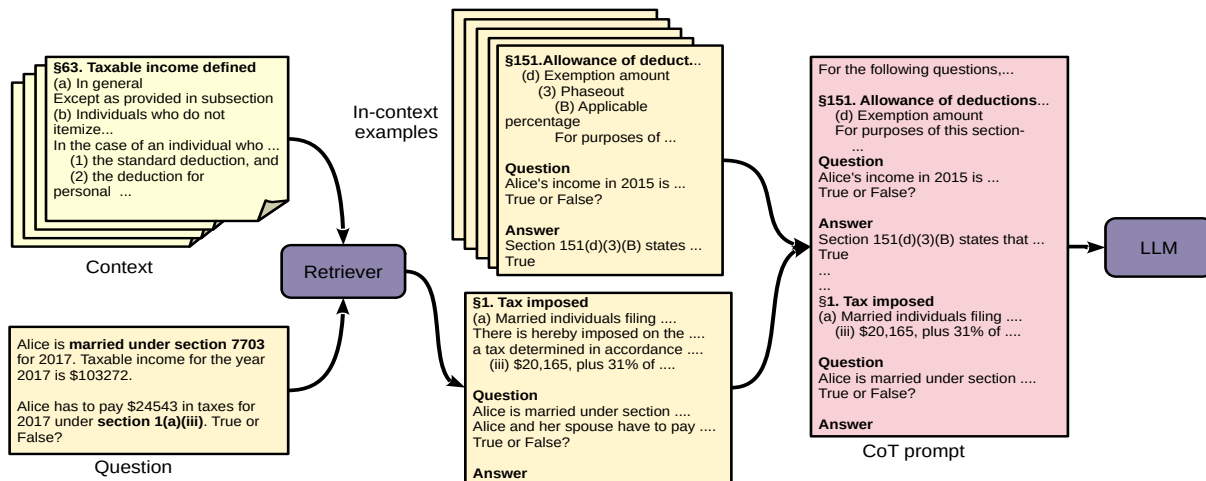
§63. Taxable income defined
(a) In general
Except as provided in subsection
(b) Individuals who do not itemize...
In the case of an individual who ...
(1) the standard deduction, and
(2) the deduction for personal ...

Context

Alice is married under section 7703 for 2017. Taxable income for the year 2017 is $103272.

Alice has to pay $24543 in taxes for 2017 under section 1(a)(iii). True or False?

Question

Retriever

In-context examples

§151.Allowance of deduct...
(d) Exemption amount
(3) Phaseout
(B) Applicable percentage
For purposes of ...

Question
Alice's income in 2015 is ...
True or False?

Answer
Section 151(d)(3)(B) states ...
True

§1. Tax imposed
(a) Married individuals filing ....
There is hereby imposed on the ....
a tax determined in accordance ....
(iii) $20,165, plus 31% of ....

Question
Alice is married under section ....
Alice and her spouse have to pay ....
True or False?

Answer

For the following questions,...

§151. Allowance of deductions...
(d) Exemption amount
For purposes of this section-
...
Question
Alice's income in 2015 is ...
True or False?

Answer
Section 151(d)(3)(B) states that ...
True
...
...
§1. Tax imposed
(a) Married individuals filing ....
(iii) $20,165, plus 31% of ....

Question
Alice is married under section ....
True or False?

Answer

CoT prompt

LLM